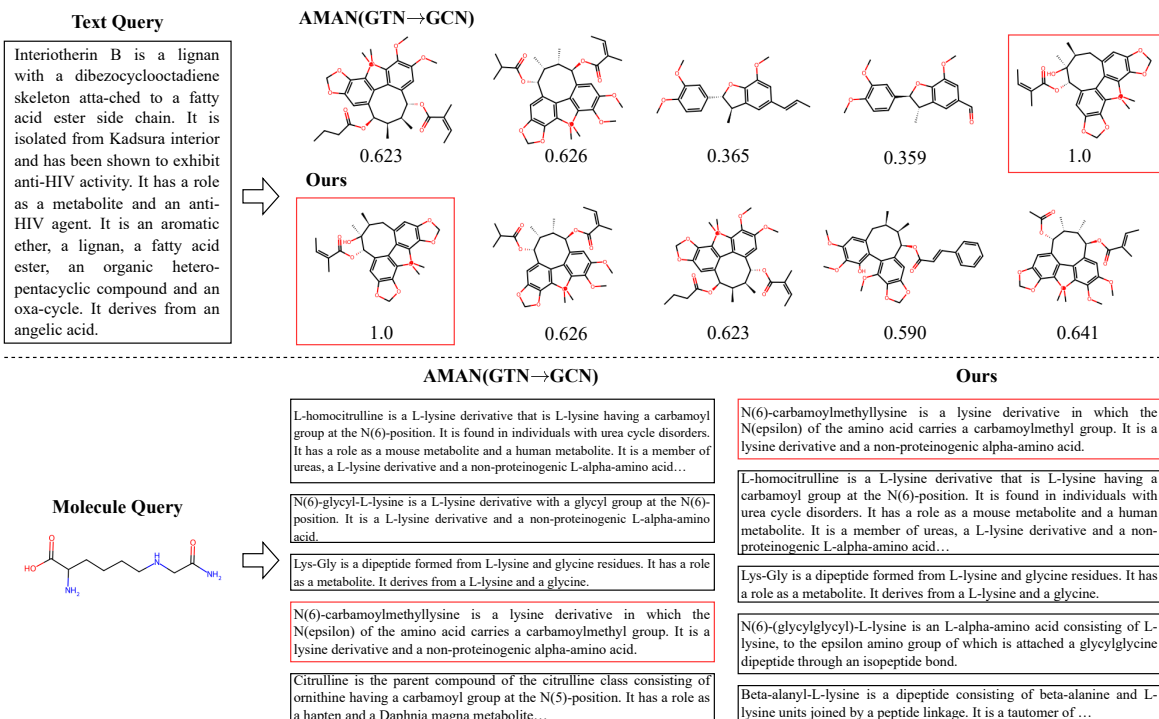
Text Query

Interiotherin B is a lignan with a dibezocyclooctadiene skeleton atta-ched to a fatty acid ester side chain. It is isolated from Kadsura interior and has been shown to exhibit anti-HIV activity. It has a role as a metabolite and an anti-HIV agent. It is an aromatic ether, a lignan, a fatty acid ester, an organic hetero-pentacyclic compound and an oxa-cycle. It derives from an angelic acid.

AMAN(GTN→GCN)

0.623
0.626
0.365
0.359
1.0

Ours

1.0
0.626
0.623
0.590
0.641

Molecule Query

HO
O
NH$_2$
N
H
O
NH$_2$

AMAN(GTN→GCN)

L-homocitrulline is a L-lysine derivative that is L-lysine having a carbamoyl group at the N(6)-position. It is found in individuals with urea cycle disorders. It has a role as a mouse metabolite and a human metabolite. It is a member of ureas, a L-lysine derivative and a non-proteinogenic L-alpha-amino acid…

N(6)-glycyl-L-lysine is a L-lysine derivative with a glycyl group at the N(6)-position. It is a L-lysine derivative and a non-proteinogenic L-alpha-amino acid.

Lys-Gly is a dipeptide formed from L-lysine and glycine residues. It has a role as a metabolite. It derives from a L-lysine and a glycine.

N(6)-carbamoylmethyllysine is a lysine derivative in which the N(epsilon) of the amino acid carries a carbamoylmethyl group. It is a lysine derivative and a non-proteinogenic alpha-amino acid.

Citrulline is the parent compound of the citrulline class consisting of ornithine having a carbamoyl group at the N(5)-position. It has a role as a hapten and a Daphnia magna metabolite…

Ours

N(6)-carbamoylmethyllysine is a lysine derivative in which the N(epsilon) of the amino acid carries a carbamoylmethyl group. It is a lysine derivative and a non-proteinogenic alpha-amino acid.

L-homocitrulline is a L-lysine derivative that is L-lysine having a carbamoyl group at the N(6)-position. It is found in individuals with urea cycle disorders. It has a role as a mouse metabolite and a human metabolite. It is a member of ureas, a L-lysine derivative and a non-proteinogenic L-alpha-amino acid…

Lys-Gly is a dipeptide formed from L-lysine and glycine residues. It has a role as a metabolite. It derives from a L-lysine and a glycine.

N(6)-(glycylglycyl)-L-lysine is an L-alpha-amino acid consisting of L-lysine, to the epsilon amino group of which is attached a glycylglycine dipeptide through an isopeptide bond.

Beta-alanyl-L-lysine is a dipeptide consisting of beta-alanine and L-lysine units joined by a peptide linkage. It is a tautomer of …